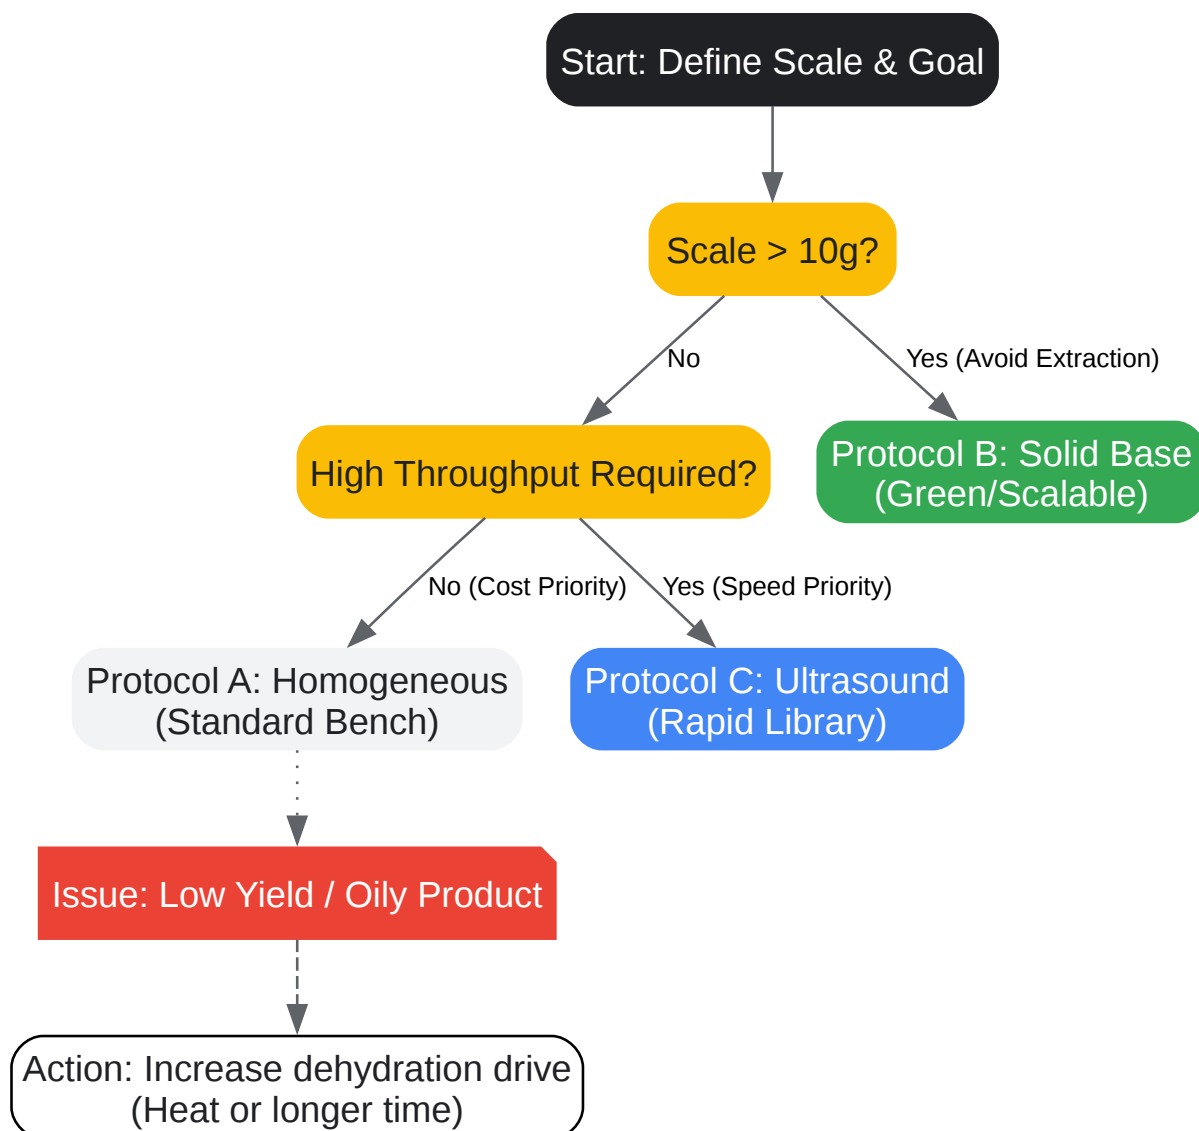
Start: Define Scale & Goal

Scale > 10g?

No

Yes (Avoid Extraction)

High Throughput Required?

Protocol B: Solid Base (Green/Scalable)

No (Cost Priority)

Yes (Speed Priority)

Protocol A: Homogeneous (Standard Bench)

Protocol C: Ultrasound (Rapid Library)

Issue: Low Yield / Oily Product

Action: Increase dehydration drive (Heat or longer time)